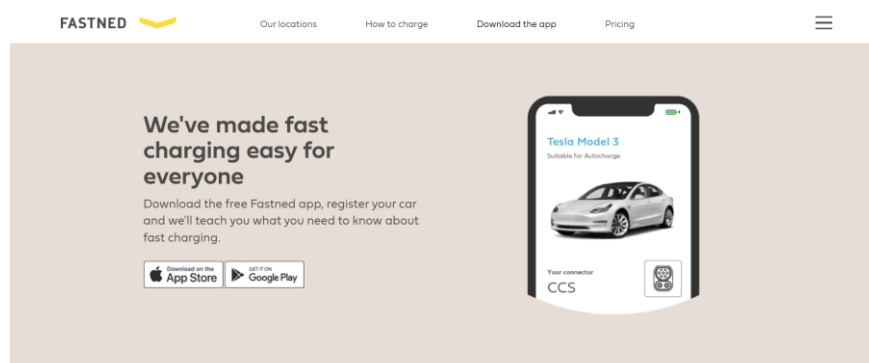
FASTNED

Our locations How to charge Download the app Pricing

We've made fast charging easy for everyone

Download the free Fastned app, register your car and we'll teach you what you need to know about fast charging.

Download on the App Store

GET IT ON Google Play

Tesla Model 3
Suitable for Autocharge

Your connector
CCS